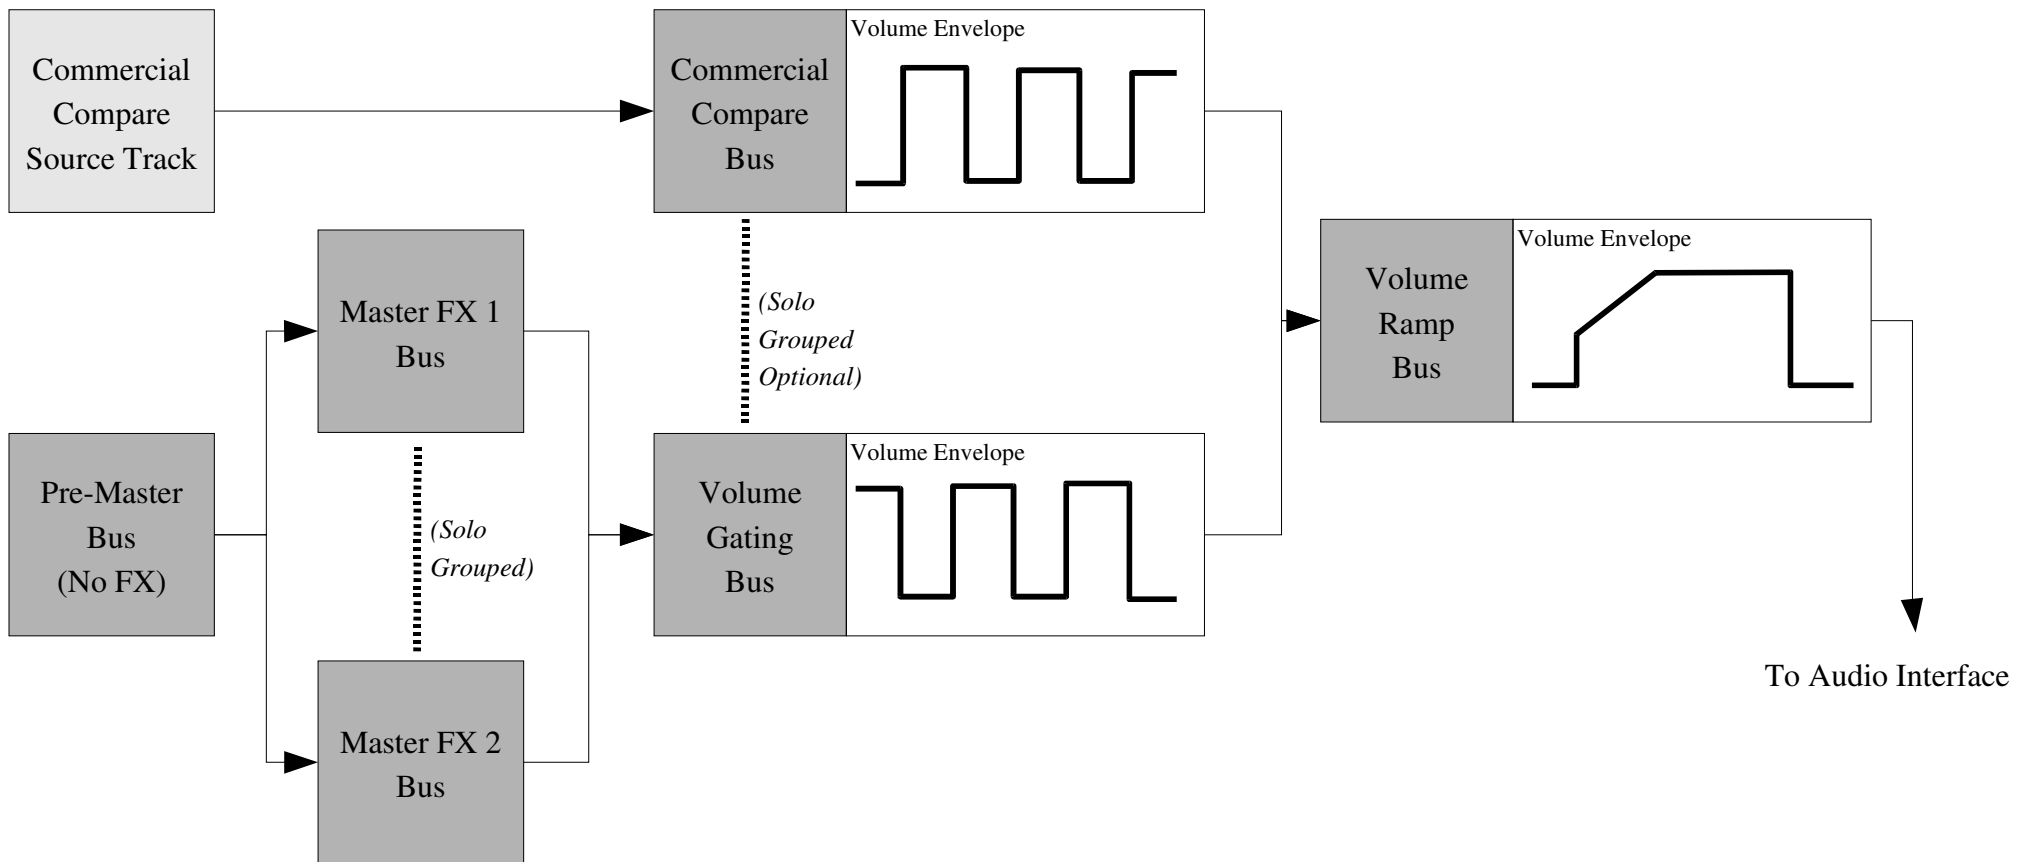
Commercial Compare Source Track

Commercial Compare Bus

Volume Envelope

(Solo Grouped Optional)

Master FX 1 Bus

Pre-Master Bus (No FX)

(Solo Grouped)

Master FX 2 Bus

Volume Gating Bus

Volume Envelope

Volume Ramp Bus

Volume Envelope

To Audio Interface